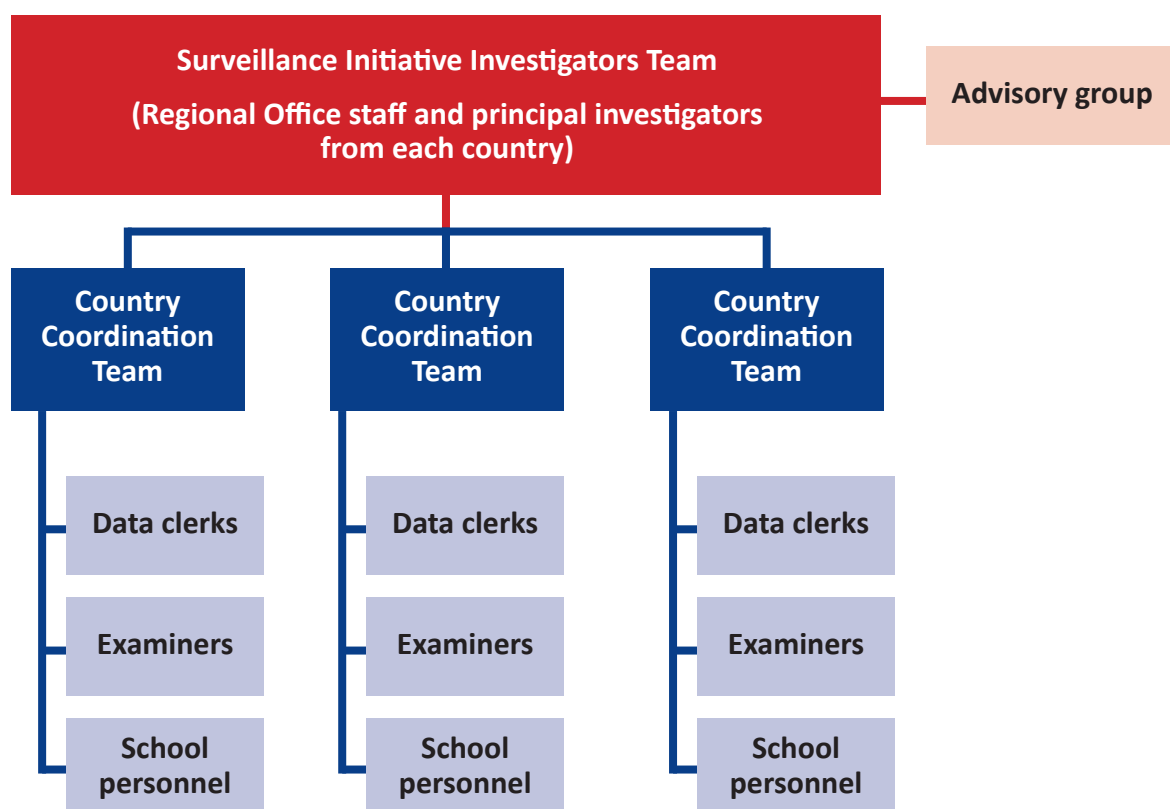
Surveillance Initiative Investigators Team

(Regional Office staff and principal investigators from each country)

Advisory group

Country Coordination Team

Data clerks

Examiners

School personnel

Country Coordination Team

Data clerks

Examiners

School personnel

Country Coordination Team

Data clerks

Examiners

School personnel